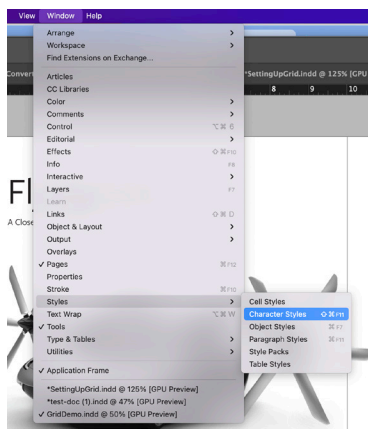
View Window Help

Arrange >
Workspace >
Find Extensions on Exchange...

Articles
CC Libraries
Color >
Comments >
Control ⌥⌘6
Editorial >
Effects ⇧⌘F10
Info F8
Interactive >
Layers F7
Learn
Links ⇧⌘D
Object & Layout >
Output >
Overlays
✓ Pages ⌘F12
Properties
Stroke ⌘F10
Styles >
Text Wrap ⌥⌘W
✓ Tools
Type & Tables >
Utilities >

✓ Application Frame

*SettingUpGrid.indd @ 125% [GPU Preview]
*test-doc (1).indd @ 47% [GPU Preview]
✓ GridDemo.indd @ 50% [GPU Preview]

Cell Styles
Character Styles ⇧⌘F11
Object Styles ⌘F7
Paragraph Styles ⌘F11
Style Packs
Table Styles

Conver
*SettingUpGrid.indd @ 125% [GPU
8 9 10
Fl
A Close